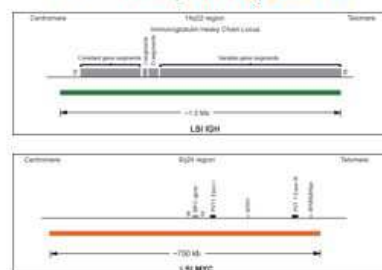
Centromere
14q32 region
Telomere
Immunoglobulin Heavy Chain Locus
Constant gene segments
D segments
J segments
Variable gene segments
3'
5'
~1.5 Mb
LSI IGH

Centromere
8q24 region
Telomere
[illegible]
MYC gene
PVT1 Exon 1
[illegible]
PVT1 Exon 9
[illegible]
~750 kb
LSI MYC